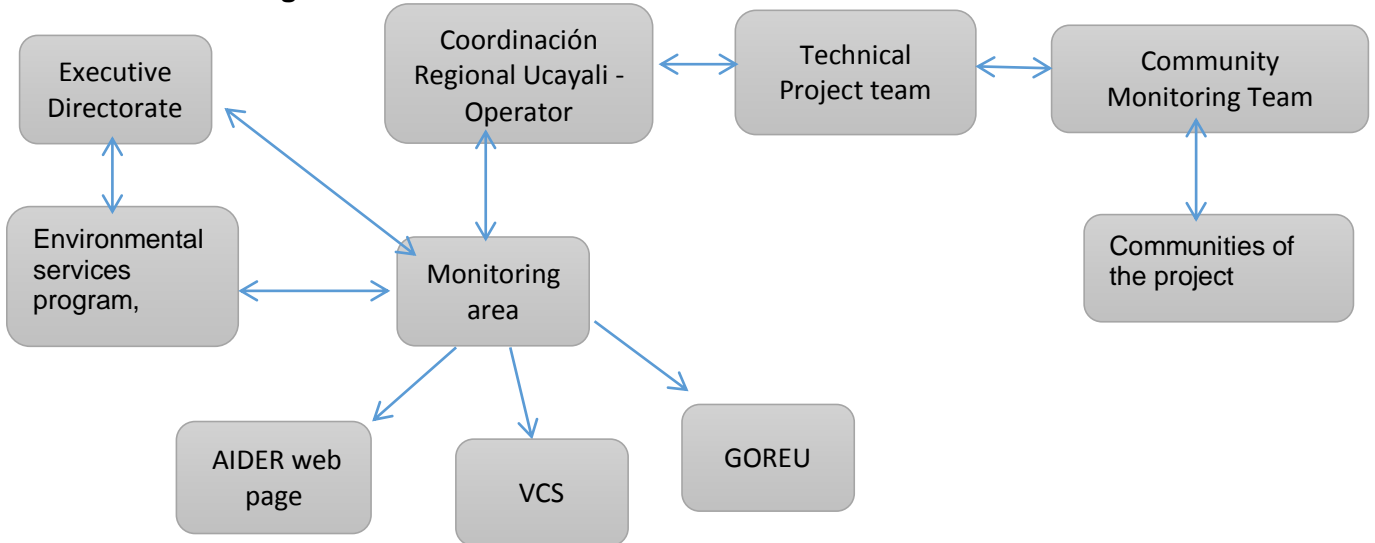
Executive Directorate

Coordinación Regional Ucayali - Operator

Technical Project team

Community Monitoring Team

Environmental services program,

Monitoring area

Communities of the project

AIDER web page

VCS

GOREU